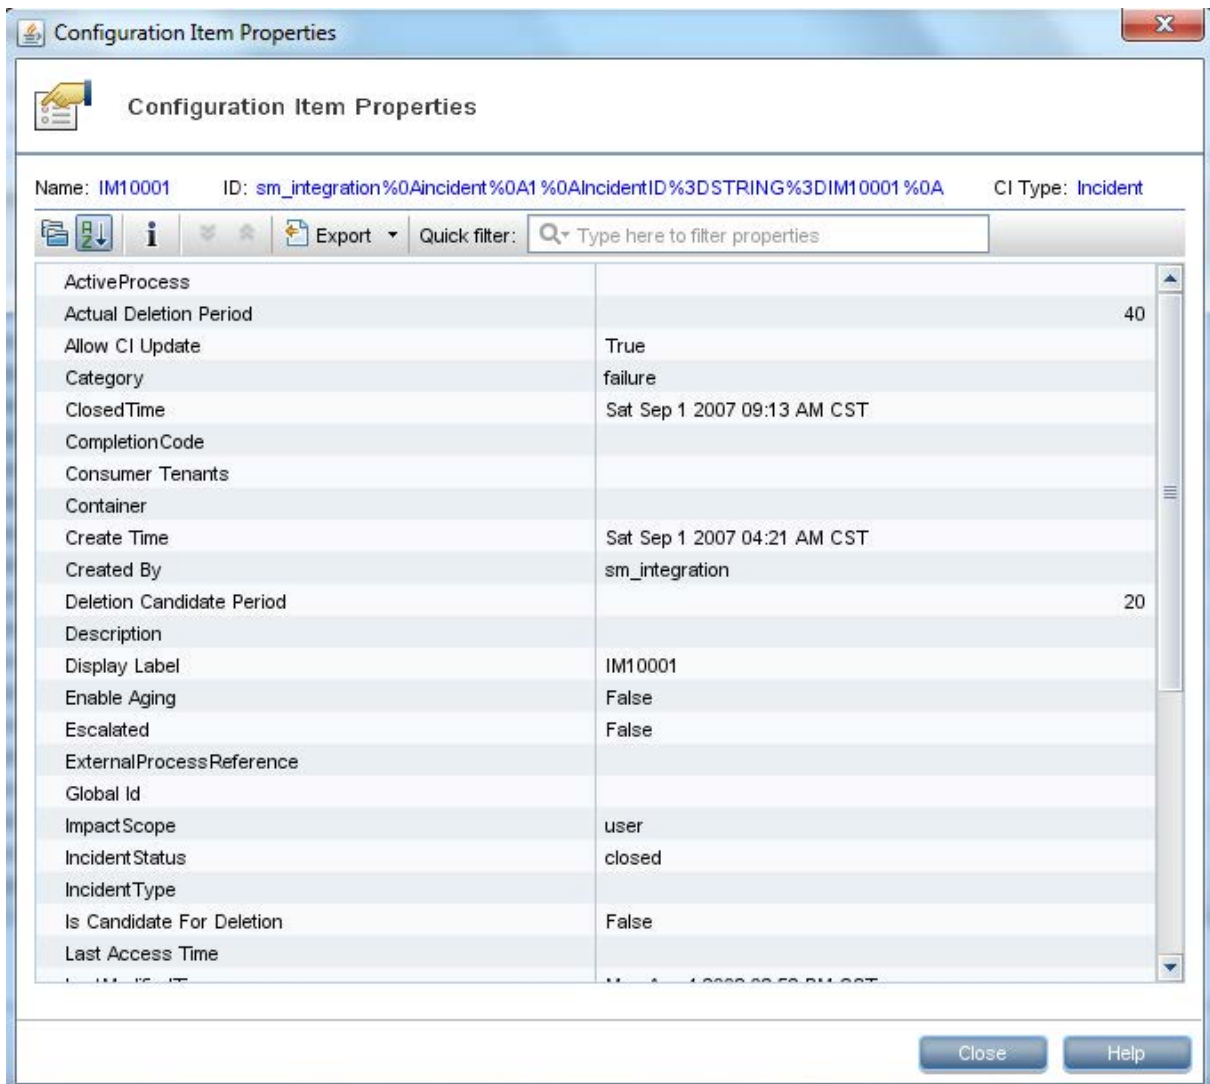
Configuration Item Properties

Configuration Item Properties

Name: IM10001 ID: sm_integration%0Aincident%0A1%0AIncidentID%3DSTRING%3DIM10001%0A CI Type: Incident

Export Quick filter: Type here to filter properties

| | |
|---|---|
| ActiveProcess | |
| Actual Deletion Period | 40 |
| Allow CI Update | True |
| Category | failure |
| ClosedTime | Sat Sep 1 2007 09:13 AM CST |
| CompletionCode | |
| Consumer Tenants | |
| Container | |
| Create Time | Sat Sep 1 2007 04:21 AM CST |
| Created By | sm_integration |
| Deletion Candidate Period | 20 |
| Description | |
| Display Label | IM10001 |
| Enable Aging | False |
| Escalated | False |
| ExternalProcessReference | |
| Global Id | |
| ImpactScope | user |
| IncidentStatus | closed |
| IncidentType | |
| Is Candidate For Deletion | False |
| Last Access Time | |
| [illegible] | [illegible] |

Close Help